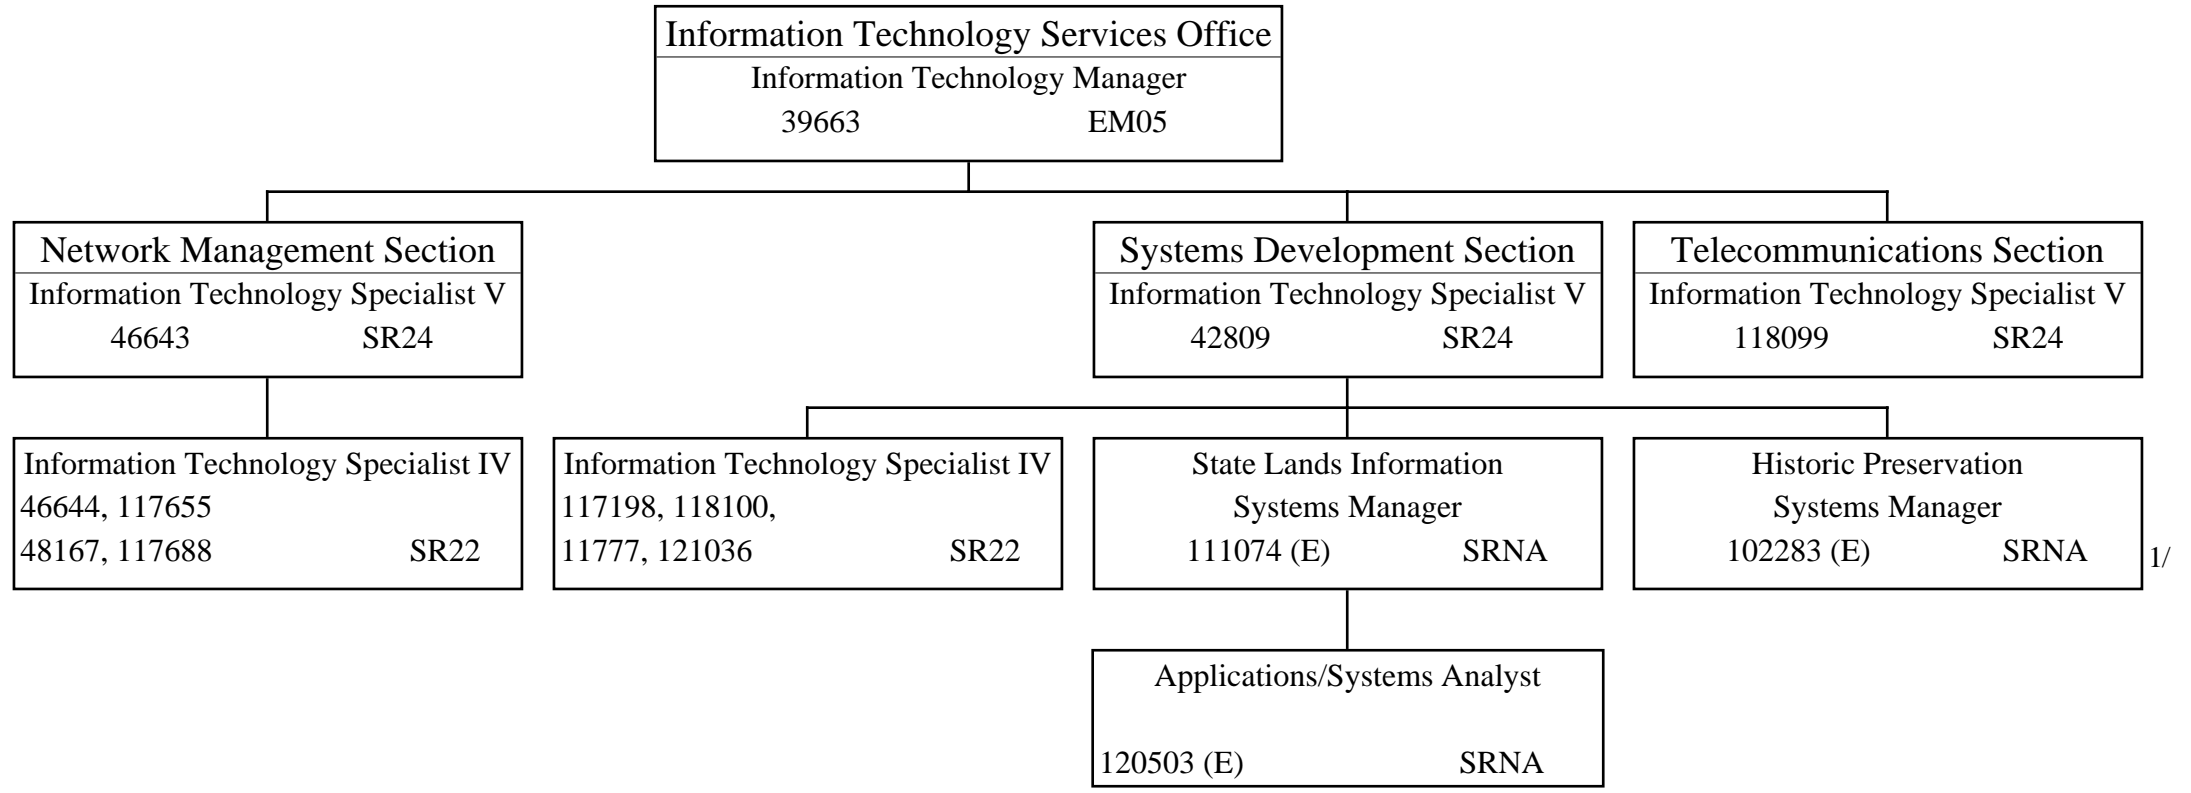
Information Technology Services Office
Information Technology Manager
39663 EM05

Network Management Section
Information Technology Specialist V
46643 SR24

Systems Development Section
Information Technology Specialist V
42809 SR24

Telecommunications Section
Information Technology Specialist V
118099 SR24

Information Technology Specialist IV
46644, 117655
48167, 117688 SR22

Information Technology Specialist IV
117198, 118100,
11777, 121036 SR22

State Lands Information
Systems Manager
111074 (E) SRNA

Historic Preservation
Systems Manager
102283 (E) SRNA

1/

Applications/Systems Analyst

120503 (E) SRNA